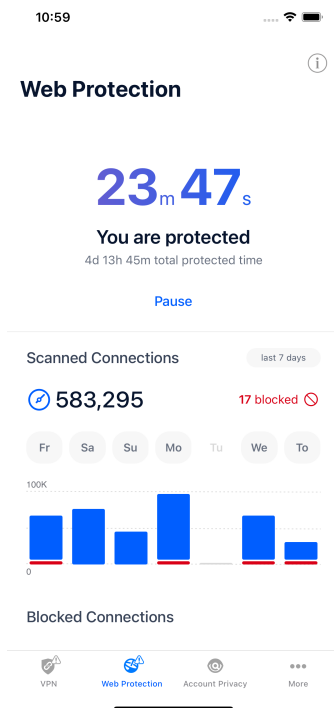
10:59

Web Protection

23m 47s

You are protected

4d 13h 45m total protected time

Pause

Scanned Connections

last 7 days

583,295

17 blocked

Fr Sa Su Mo Tu We To

100K

0

Blocked Connections

VPN

Web Protection

Account Privacy

More